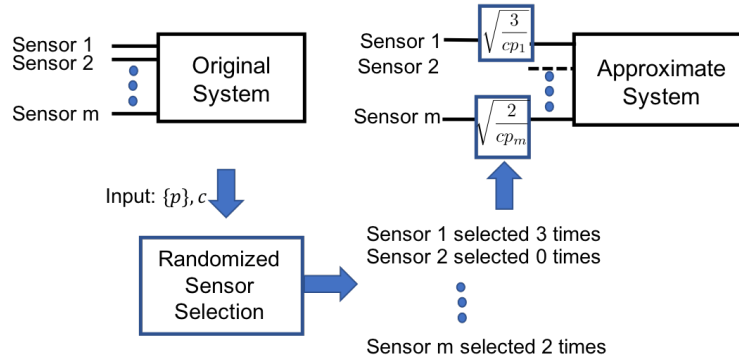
Sensor 1
Sensor 2
Sensor m
Original System

Sensor 1 $\sqrt{\frac{3}{cp_1}}$
Sensor 2
Sensor m $\sqrt{\frac{2}{cp_m}}$
Approximate System

Input: $\{p\}, c$

Randomized Sensor Selection

Sensor 1 selected 3 times
Sensor 2 selected 0 times

Sensor m selected 2 times